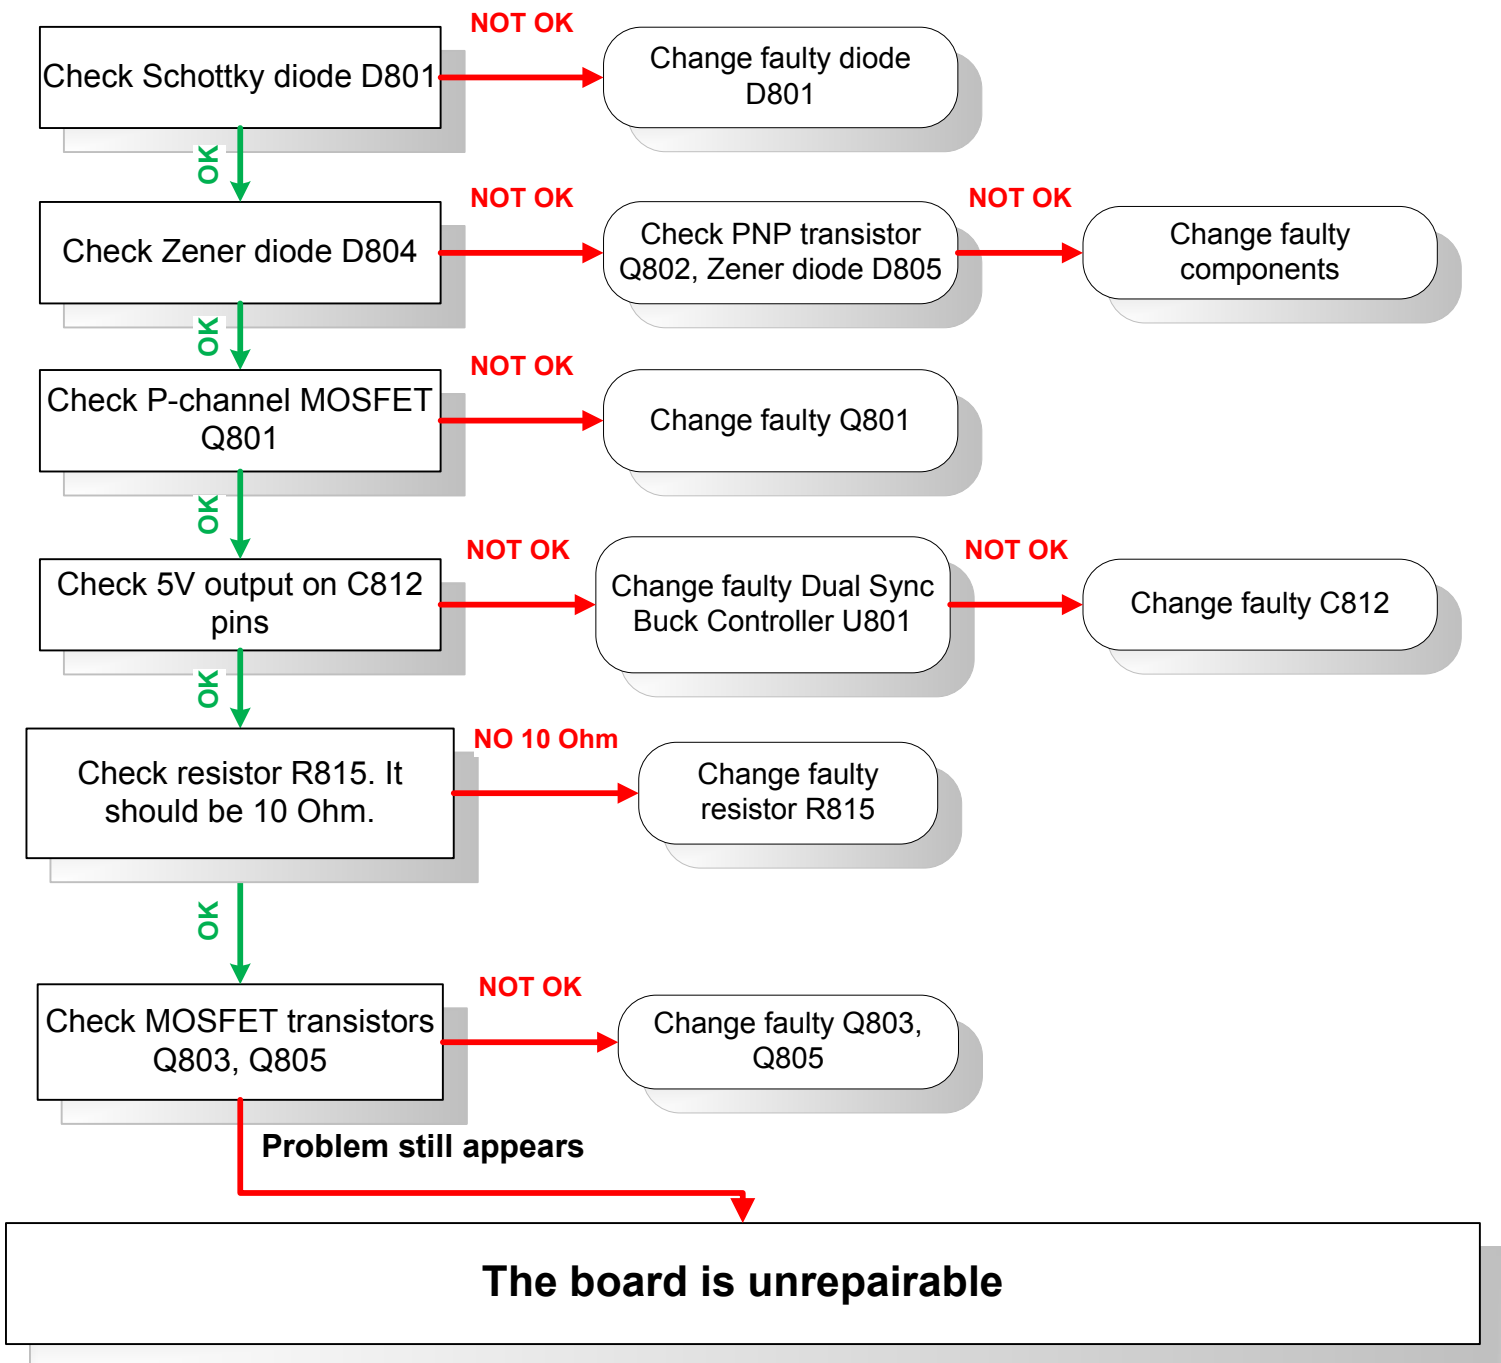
Check Schottky diode D801

NOT OK

Change faulty diode D801

OK

Check Zener diode D804

NOT OK

Check PNP transistor Q802, Zener diode D805

NOT OK

Change faulty components

OK

Check P-channel MOSFET Q801

NOT OK

Change faulty Q801

OK

Check 5V output on C812 pins

NOT OK

Change faulty Dual Sync Buck Controller U801

NOT OK

Change faulty C812

OK

Check resistor R815. It should be 10 Ohm.

NO 10 Ohm

Change faulty resistor R815

OK

Check MOSFET transistors Q803, Q805

NOT OK

Change faulty Q803, Q805

Problem still appears

The board is unrepairable